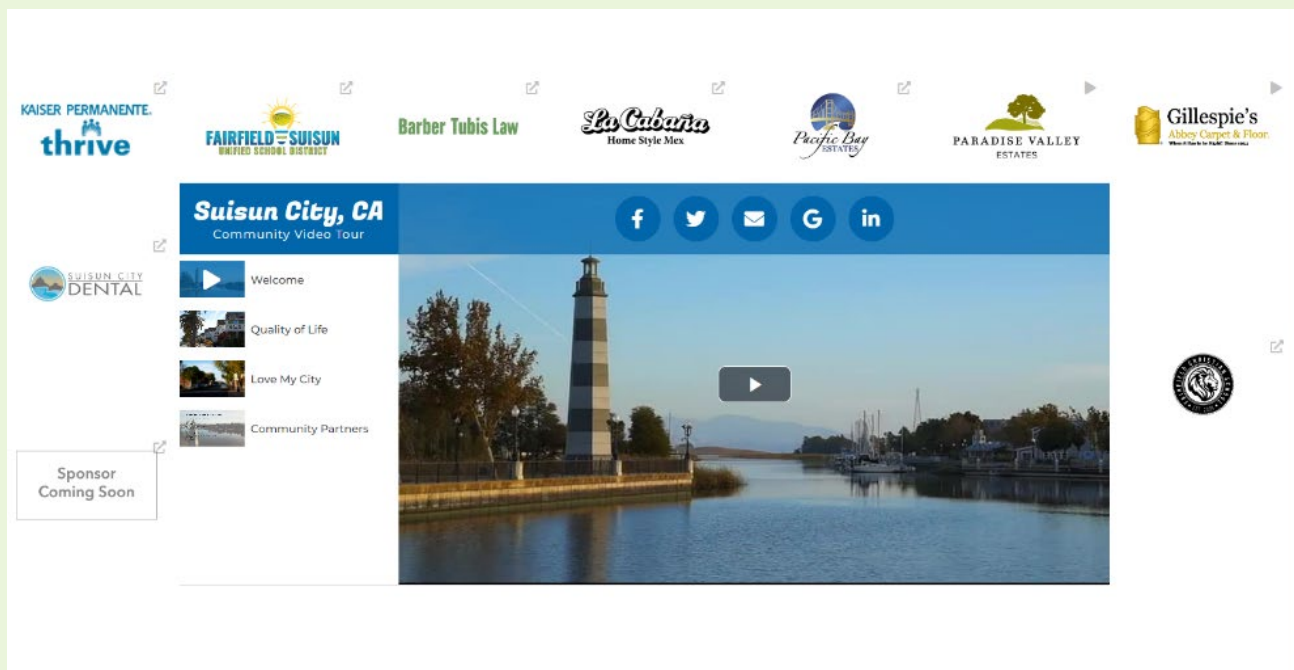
KAISER PERMANENTE. thrive

FAIRFIELD SUISUN UNIFIED SCHOOL DISTRICT

Barber Tubis Law

La Cabaña Home Style Mex

Pacific Bay Estates

PARADISE VALLEY ESTATES

Gillespie's Abbey Carpet & Floor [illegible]

Suisun City, CA
Community Video Tour

Welcome

Quality of Life

Love My City

Community Partners

SUISUN CITY DENTAL

Sponsor Coming Soon